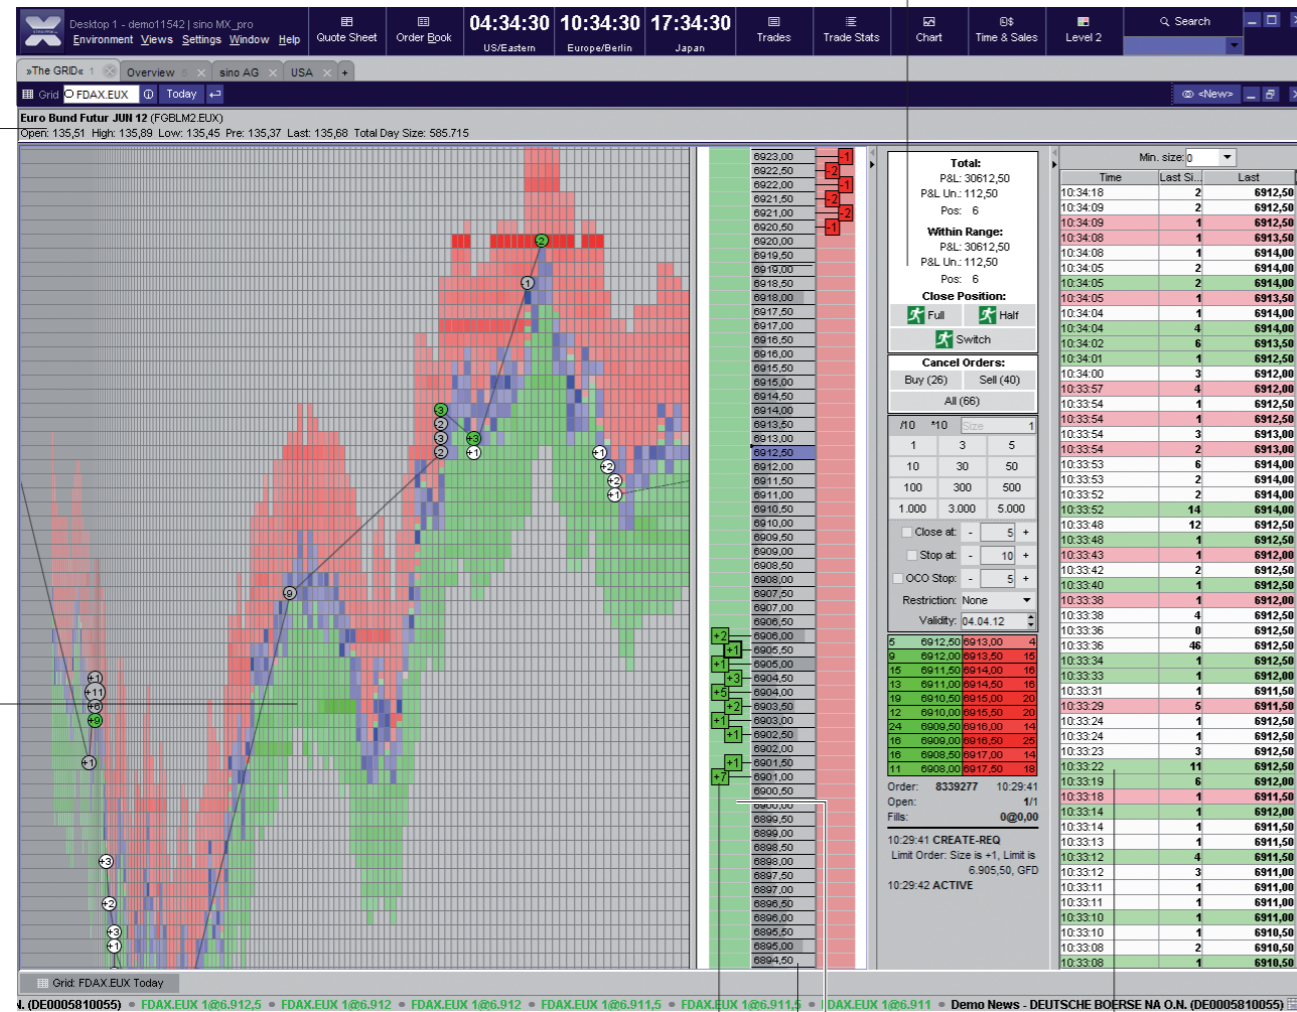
Desktop 1 - demo11542 | sino MX_pro
Environment Views Settings Window Help
Quote Sheet
Order Book
04:34:30 US/Eastern
10:34:30 Europe/Berlin
17:34:30 Japan
Trades
Trade Stats
Chart
Time & Sales
Level 2
Search

»The GRID« 1
Overview
sino AG
USA

Grid FDAX.EUX Today
<New>

Euro Bund Futur JUN 12 (FGBLM2.EUX)
Open: 135,51 High: 135,89 Low: 135,45 Pre: 135,37 Last: 135,68 Total Day Size: 585.715

6923,00
6922,50
6922,00
6921,50
6921,00
6920,50
6920,00
6919,50
6919,00
6918,50
6918,00
6917,50
6917,00
6916,50
6916,00
6915,50
6915,00
6914,50
6914,00
6913,50
6913,00
6912,50
6912,00
6911,50
6911,00
6910,50
6910,00
6909,50
6909,00
6908,50
6908,00
6907,50
6907,00
6906,50
6906,00
6905,50
6905,00
6904,50
6904,00
6903,50
6903,00
6902,50
6902,00
6901,50
6901,00
6900,50
6900,00
6899,50
6899,00
6898,50
6898,00
6897,50
6897,00
6896,50
6896,00
6895,50
6895,00
6894,50

-1
-2
-1
-2
-2
-1

+2
+1
+1
+3
+5
+2
+1
+1
+1
+7

Total:
P&L: 30612,50
P&L Un.: 112,50
Pos: 6
Within Range:
P&L: 30612,50
P&L Un.: 112,50
Pos: 6
Close Position:
Full
Half
Switch
Cancel Orders:
Buy (26)
Sell (40)
All (66)
/10 *10 Size 1
| 1 | 3 | 5 |
|---|---|---|
| 10 | 30 | 50 |
| 100 | 300 | 500 |
| 1.000 | 3.000 | 5.000 |
Close at: - 5 +
Stop at: - 10 +
OCO Stop: - 5 +
Restriction: None
Validity: 04.04.12

| 5 | 6912,50 | 6913,00 | 4 |
|---|---|---|---|
| 9 | 6912,00 | 6913,50 | 15 |
| 15 | 6911,50 | 6914,00 | 16 |
| 13 | 6911,00 | 6914,50 | 16 |
| 19 | 6910,50 | 6915,00 | 20 |
| 12 | 6910,00 | 6915,50 | 20 |
| 24 | 6909,50 | 6916,00 | 14 |
| 16 | 6909,00 | 6916,50 | 25 |
| 16 | 6908,50 | 6917,00 | 14 |
| 11 | 6908,00 | 6917,50 | 18 |

Order: 8339277 10:29:41
Open: 1/1
Fills: 0@0,00
10:29:41 CREATE-REQ
Limit Order: Size is +1, Limit is 6.905,50, GFD
10:29:42 ACTIVE

Min. size: 0
| Time | Last Si... | Last |
|---|---|---|
| 10:34:18 | 2 | 6912,50 |
| 10:34:09 | 2 | 6912,50 |
| 10:34:09 | 1 | 6912,50 |
| 10:34:08 | 1 | 6913,50 |
| 10:34:08 | 1 | 6914,00 |
| 10:34:05 | 2 | 6914,00 |
| 10:34:05 | 2 | 6914,00 |
| 10:34:05 | 1 | 6913,50 |
| 10:34:04 | 1 | 6914,00 |
| 10:34:04 | 4 | 6914,00 |
| 10:34:02 | 6 | 6913,50 |
| 10:34:01 | 1 | 6912,50 |
| 10:34:00 | 3 | 6912,00 |
| 10:33:57 | 4 | 6912,00 |
| 10:33:54 | 1 | 6912,50 |
| 10:33:54 | 1 | 6912,50 |
| 10:33:54 | 3 | 6913,00 |
| 10:33:54 | 2 | 6913,00 |
| 10:33:53 | 6 | 6914,00 |
| 10:33:53 | 2 | 6914,00 |
| 10:33:52 | 2 | 6914,00 |
| 10:33:52 | 14 | 6914,00 |
| 10:33:48 | 12 | 6912,50 |
| 10:33:48 | 1 | 6912,50 |
| 10:33:43 | 1 | 6912,00 |
| 10:33:42 | 2 | 6912,50 |
| 10:33:40 | 1 | 6912,50 |
| 10:33:38 | 1 | 6912,00 |
| 10:33:38 | 4 | 6912,50 |
| 10:33:36 | 0 | 6912,50 |
| 10:33:36 | 46 | 6912,50 |
| 10:33:34 | 1 | 6912,50 |
| 10:33:33 | 1 | 6912,00 |
| 10:33:31 | 1 | 6911,50 |
| 10:33:29 | 5 | 6911,50 |
| 10:33:24 | 1 | 6912,50 |
| 10:33:24 | 1 | 6912,50 |
| 10:33:23 | 3 | 6912,50 |
| 10:33:22 | 11 | 6912,50 |
| 10:33:19 | 6 | 6912,00 |
| 10:33:16 | 1 | 6911,50 |
| 10:33:14 | 1 | 6912,00 |
| 10:33:14 | 1 | 6911,50 |
| 10:33:13 | 1 | 6911,50 |
| 10:33:12 | 4 | 6911,50 |
| 10:33:12 | 3 | 6911,00 |
| 10:33:11 | 1 | 6911,00 |
| 10:33:11 | 1 | 6911,00 |
| 10:33:10 | 1 | 6911,00 |
| 10:33:10 | 1 | 6910,50 |
| 10:33:08 | 2 | 6910,50 |
| 10:33:08 | 1 | 6910,50 |

Grid: FDAX.EUX Today

N. (DE0005810055) • FDAX.EUX 1@6.912,5 • FDAX.EUX 1@6.912 • FDAX.EUX 1@6.912 • FDAX.EUX 1@6.911,5 • FDAX.EUX 1@6.911,5 • FDAX.EUX 1@6.911 • Demo News - DEUTSCHE BOERSE NA O.N. (DE0005810055)